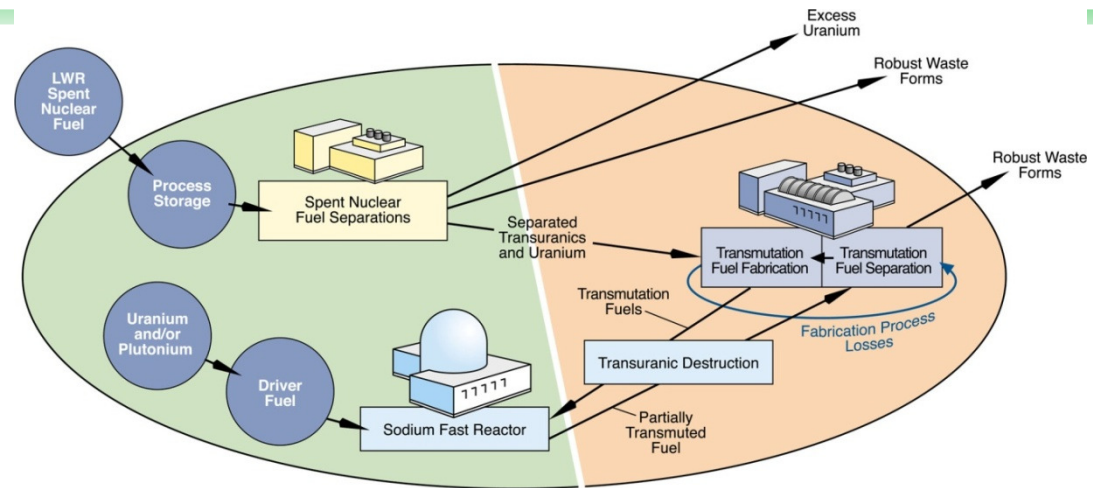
LWR Spent Nuclear Fuel

Process Storage

Spent Nuclear Fuel Separations

Excess Uranium

Robust Waste Forms

Robust Waste Forms

Separated Transuranics and Uranium

Transmutation Fuel Fabrication

Transmutation Fuel Separation

Transmutation Fuels

Fabrication Process Losses

Uranium and/or Plutonium

Driver Fuel

Transuranic Destruction

Sodium Fast Reactor

Partially Transmuted Fuel